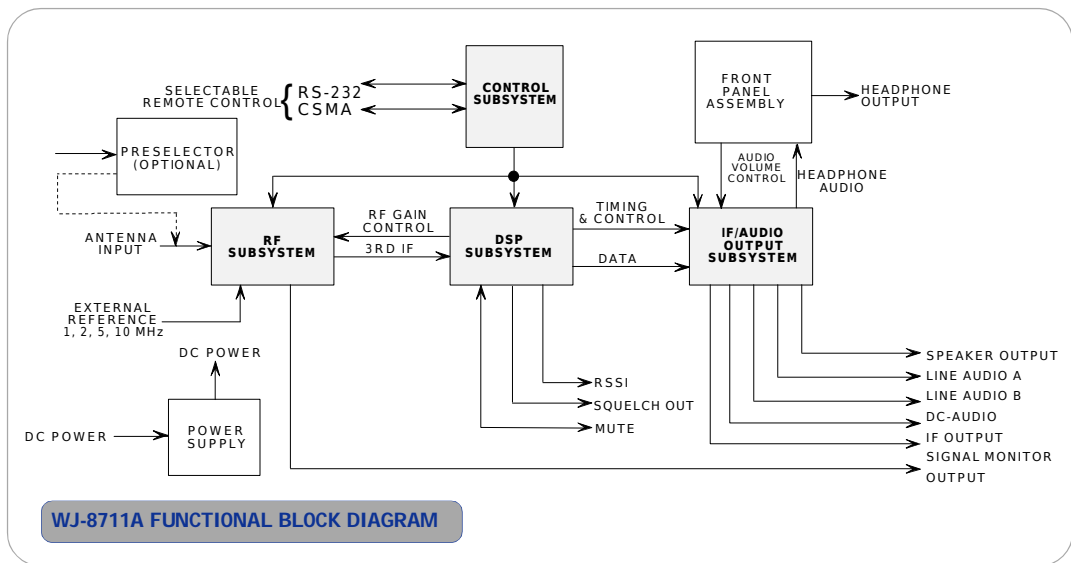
SELECTABLE REMOTE CONTROL
RS-232
CSMA

CONTROL SUBSYSTEM

FRONT PANEL ASSEMBLY

HEADPHONE OUTPUT

PRESELECTOR (OPTIONAL)

AUDIO VOLUME CONTROL

HEADPHONE AUDIO

ANTENNA INPUT

RF SUBSYSTEM

RF GAIN CONTROL

3RD IF

DSP SUBSYSTEM

TIMING & CONTROL

DATA

IF/AUDIO OUTPUT SUBSYSTEM

EXTERNAL REFERENCE 1, 2, 5, 10 MHz

DC POWER

DC POWER

POWER SUPPLY

RSSI

SQUELCH OUT

MUTE

SPEAKER OUTPUT

LINE AUDIO A

LINE AUDIO B

DC-AUDIO

IF OUTPUT

SIGNAL MONITOR OUTPUT

WJ-8711A FUNCTIONAL BLOCK DIAGRAM